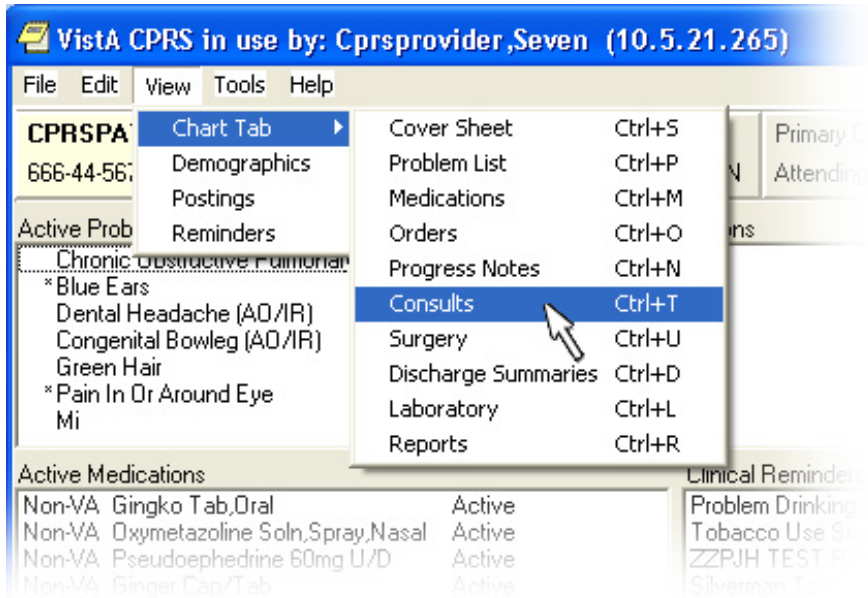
VistA CPRS in use by: Cprsprovider,Seven (10.5.21.265)

File Edit View Tools Help

CPRSPAT
666-44-567

Chart Tab
Demographics
Postings
Reminders

| Cover Sheet | Ctrl+S |
|---|---|
| Problem List | Ctrl+P |
| Medications | Ctrl+M |
| Orders | Ctrl+O |
| Progress Notes | Ctrl+N |
| Consults | Ctrl+T |
| Surgery | Ctrl+U |
| Discharge Summaries | Ctrl+D |
| Laboratory | Ctrl+L |
| Reports | Ctrl+R |

N
Primary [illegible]
Attendin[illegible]

Active Prob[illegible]
Chronic Obstructive Pulmonar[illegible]
* Blue Ears
Dental Headache (AO/IR)
Congenital Bowleg (AO/IR)
Green Hair
* Pain In Or Around Eye
Mi

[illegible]ons

Active Medications
Non-VA Gingko Tab,Oral Active
Non-VA Oxymetazoline Soln,Spray,Nasal Active
Non-VA Pseudoephedrine 60mg U/D Active
Non-VA Ginger Cap/Tab Active

Clinical Reminder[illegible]
Problem Drinking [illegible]
Tobacco Use S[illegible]
ZZPJH TEST R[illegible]
Silverman T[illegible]